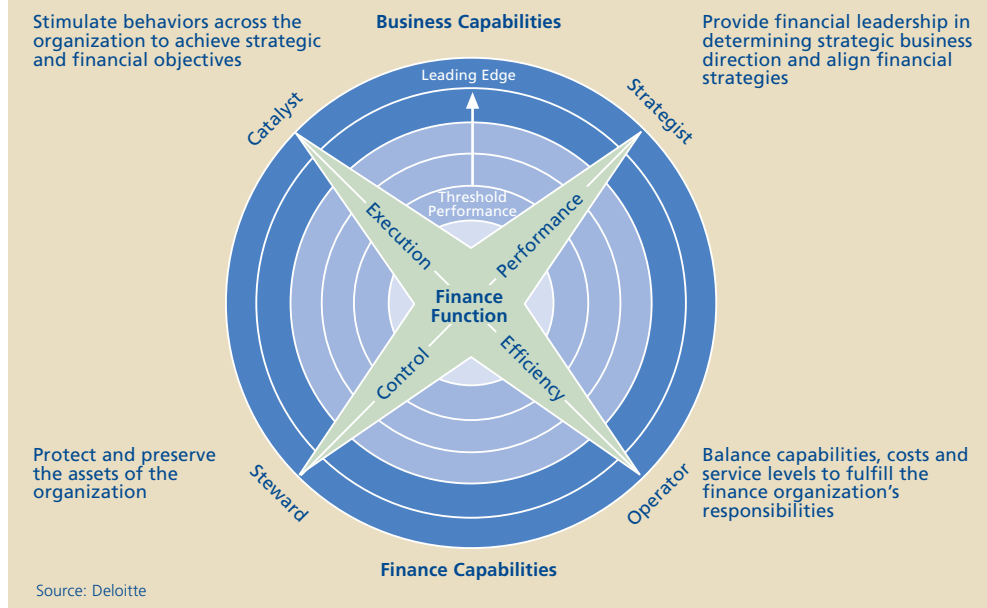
Stimulate behaviors across the organization to achieve strategic and financial objectives

Business Capabilities

Provide financial leadership in determining strategic business direction and align financial strategies

Leading Edge

Catalyst

Strategist

Threshold Performance

Execution

Performance

Finance Function

Control

Efficiency

Protect and preserve the assets of the organization

Steward

Operator

Balance capabilities, costs and service levels to fulfill the finance organization's responsibilities

Finance Capabilities

Source: Deloitte